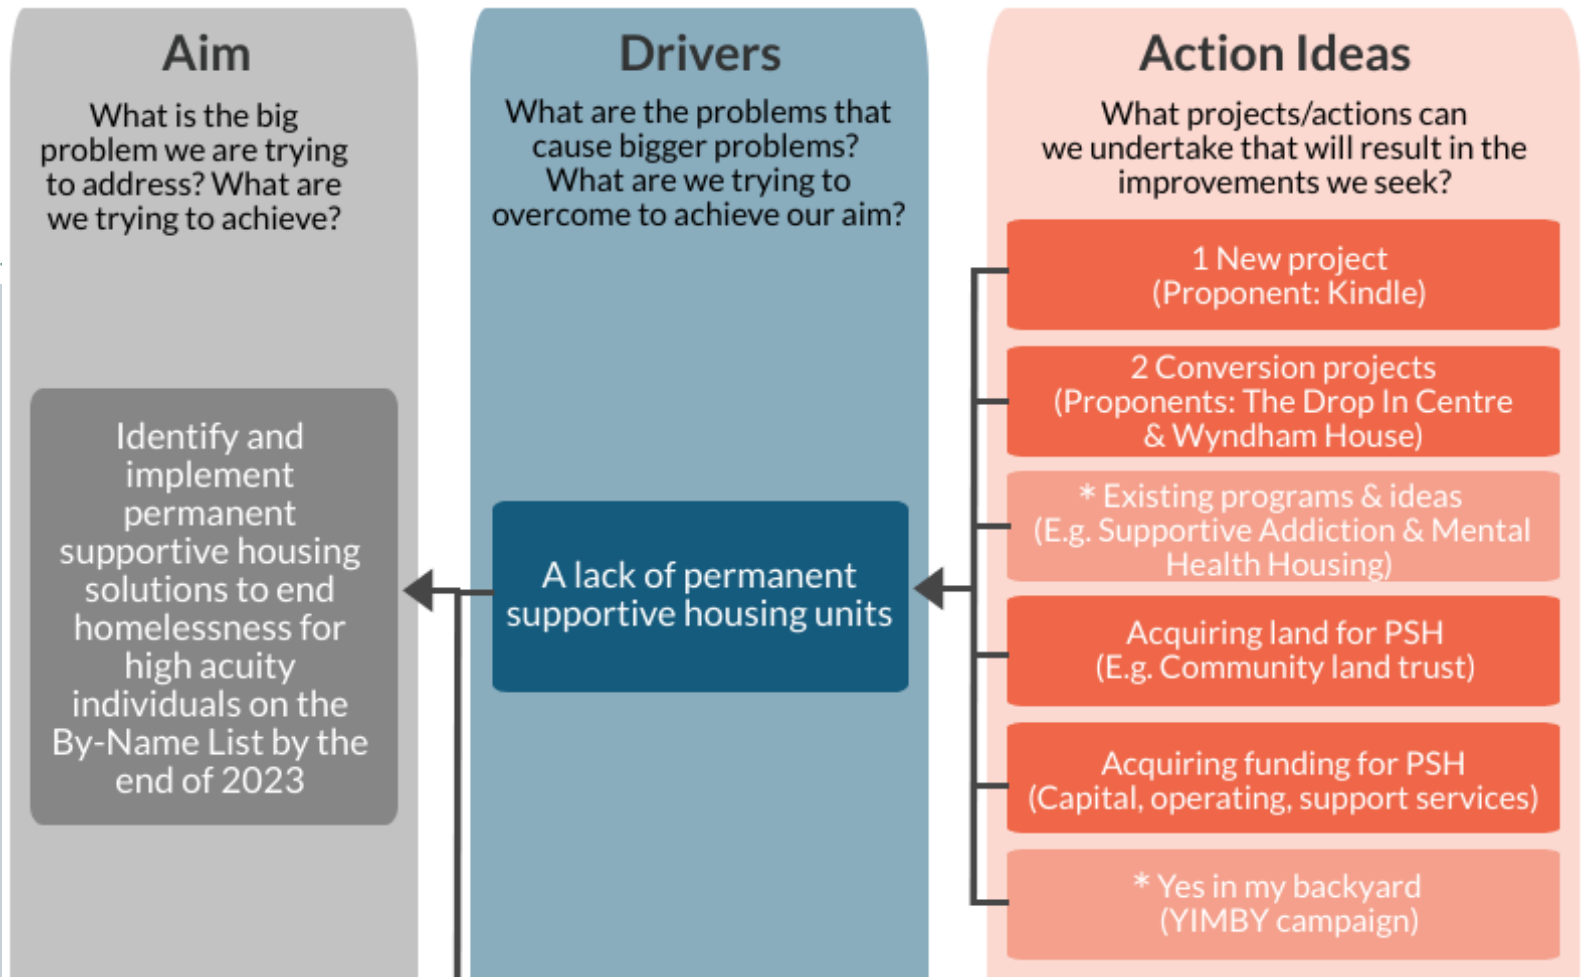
Aim

What is the big problem we are trying to address? What are we trying to achieve?

Identify and implement permanent supportive housing solutions to end homelessness for high acuity individuals on the By-Name List by the end of 2023

Drivers

What are the problems that cause bigger problems? What are we trying to overcome to achieve our aim?

A lack of permanent supportive housing units

Action Ideas

What projects/actions can we undertake that will result in the improvements we seek?

1 New project (Proponent: Kindle)

2 Conversion projects (Proponents: The Drop In Centre & Wyndham House)

* Existing programs & ideas (E.g. Supportive Addiction & Mental Health Housing)

Acquiring land for PSH (E.g. Community land trust)

Acquiring funding for PSH (Capital, operating, support services)

* Yes in my backyard (YIMBY campaign)